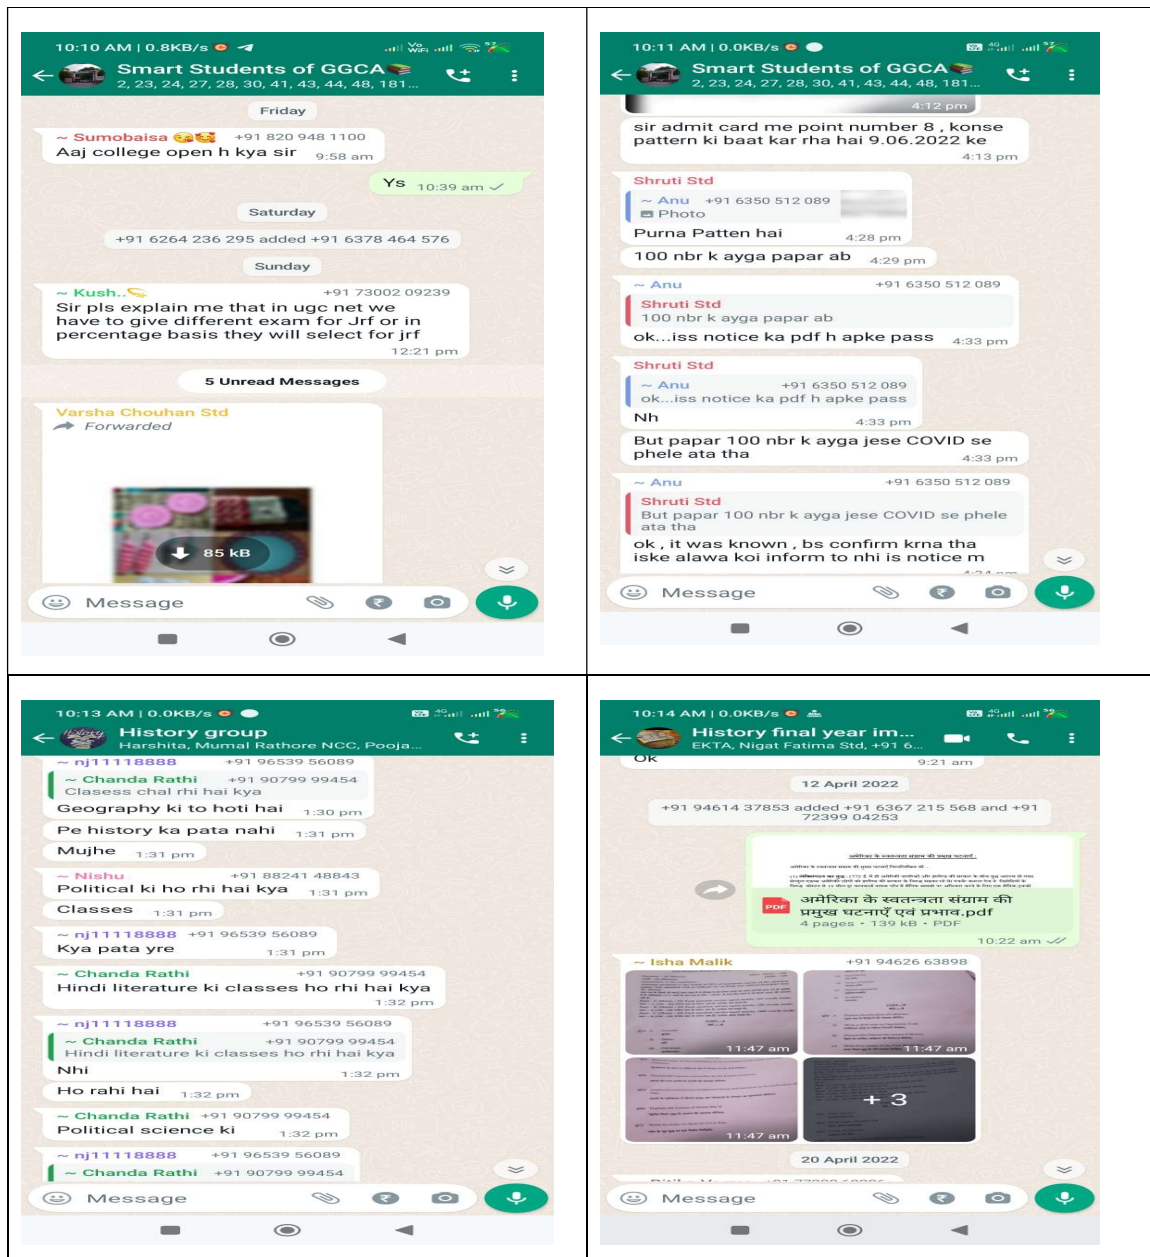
10:10 AM | 0.8KB/s

Smart Students of GGCA
2, 23, 24, 27, 28, 30, 41, 43, 44, 48, 181...

Friday

~ Sumobaisa +91 820 948 1100
Aaj college open h kya sir 9:58 am

Ys 10:39 am

Saturday

+91 6264 236 295 added +91 6378 464 576

Sunday

~ Kush.. +91 73002 09239
Sir pls explain me that in ugc net we have to give different exam for Jrf or in percentage basis they will select for jrf 12:21 pm

5 Unread Messages

Varsha Chouhan Std
Forwarded

85 kB

Message

10:11 AM | 0.0KB/s

Smart Students of GGCA
2, 23, 24, 27, 28, 30, 41, 43, 44, 48, 181...

4:12 pm

sir admit card me point number 8 , konse pattern ki baat kar rha hai 9.06.2022 ke 4:13 pm

Shruti Std
~ Anu +91 6350 512 089
Photo
Purna Patten hai 4:28 pm

100 nbr k ayga papar ab 4:29 pm

~ Anu +91 6350 512 089
Shruti Std
100 nbr k ayga papar ab
ok...iss notice ka pdf h apke pass 4:33 pm

Shruti Std
~ Anu +91 6350 512 089
ok...iss notice ka pdf h apke pass
Nh 4:33 pm

But papar 100 nbr k ayga jese COVID se phele ata tha 4:33 pm

~ Anu +91 6350 512 089
Shruti Std
But papar 100 nbr k ayga jese COVID se phele ata tha
ok , it was known , bs confirm krna tha iske alawa koi inform to nhi is notice m

Message

10:13 AM | 0.0KB/s

History group
Harshita, Mumal Rathore NCC, Pooja...

~ nj11118888 +91 96539 56089
~ Chanda Rathi +91 90799 99454
Classess chal rhi hai kya
Geography ki to hoti hai 1:30 pm

Pe history ka pata nahi 1:31 pm

Mujhe 1:31 pm

~ Nishu +91 88241 48843
Political ki ho rhi hai kya 1:31 pm

Classes 1:31 pm

~ nj11118888 +91 96539 56089
Kya pata yre 1:31 pm

~ Chanda Rathi +91 90799 99454
Hindi literature ki classes ho rhi hai kya 1:32 pm

~ nj11118888 +91 96539 56089
~ Chanda Rathi +91 90799 99454
Hindi literature ki classes ho rhi hai kya
Nhi 1:32 pm

Ho rahi hai 1:32 pm

~ Chanda Rathi +91 90799 99454
Political science ki 1:32 pm

~ nj11118888 +91 96539 56089
~ Chanda Rathi +91 90799 99454

Message

10:14 AM | 0.0KB/s

History final year im...
EKTA, Nigat Fatima Std, +91 6...

Ok 9:21 am

12 April 2022

+91 94614 37853 added +91 6367 215 568 and +91 72399 04253

अमेरिका के स्वतन्त्रता संग्राम की प्रमुख घटनाएँ एवं प्रभाव.pdf
4 pages • 139 kB • PDF
10:22 am

~ Isha Malik +91 94626 63898
11:47 am
11:47 am
11:47 am
+ 3

20 April 2022

Message